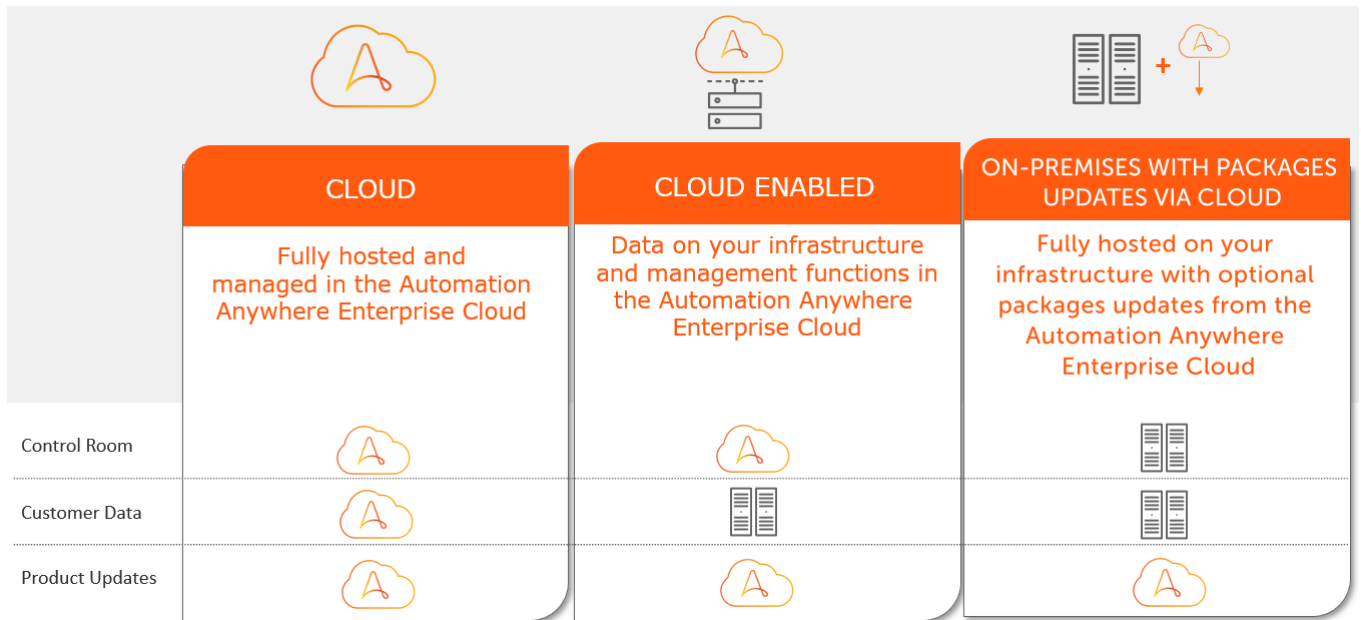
+

CLOUD

Fully hosted and managed in the Automation Anywhere Enterprise Cloud

CLOUD ENABLED

Data on your infrastructure and management functions in the Automation Anywhere Enterprise Cloud

ON-PREMISES WITH PACKAGES UPDATES VIA CLOUD

Fully hosted on your infrastructure with optional packages updates from the Automation Anywhere Enterprise Cloud

Control Room

Customer Data

Product Updates